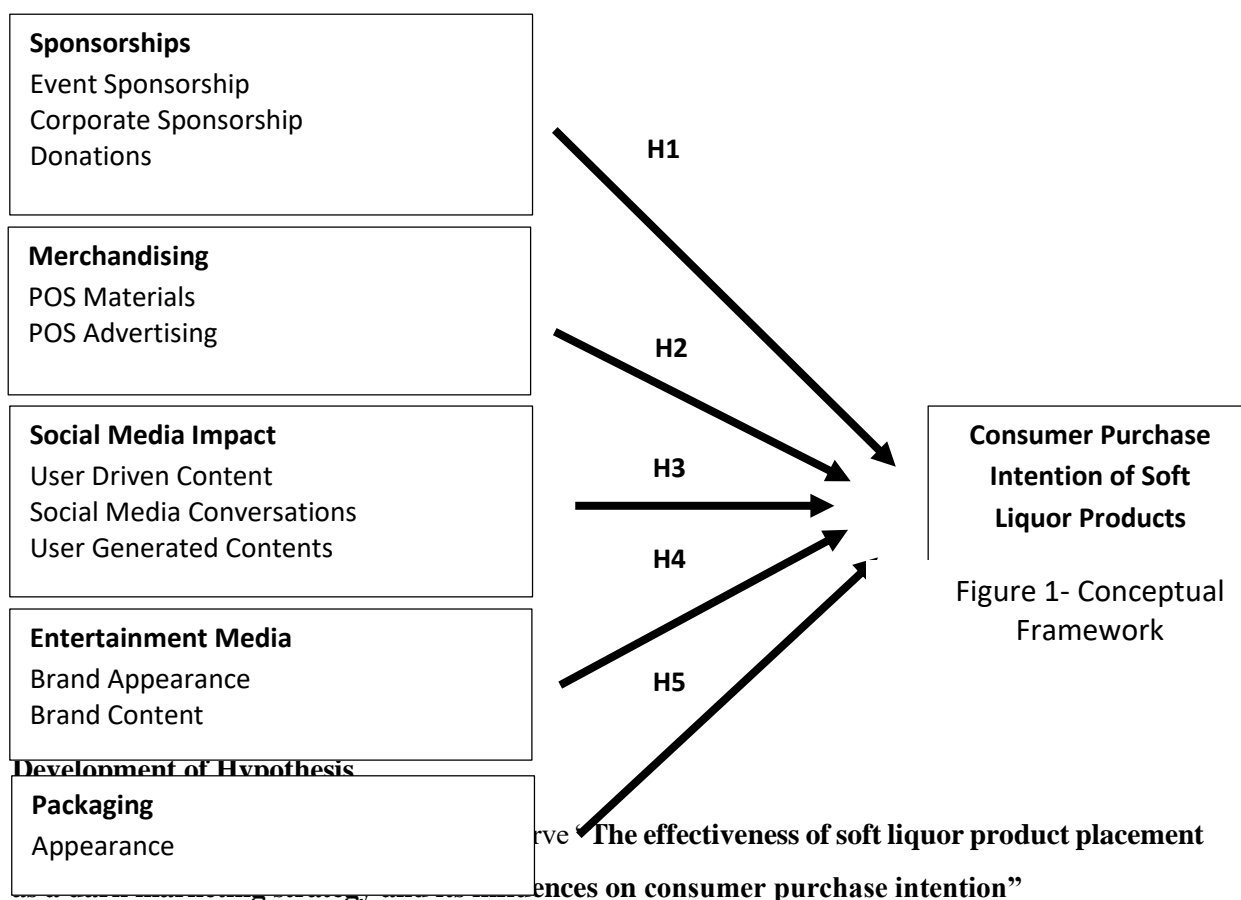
**Sponsorships**
Event Sponsorship
Corporate Sponsorship
Donations

**Merchandising**
POS Materials
POS Advertising

**Social Media Impact**
User Driven Content
Social Media Conversations
User Generated Contents

**Entertainment Media**
Brand Appearance
Brand Content

**Packaging**
Appearance

H1

H2

H3

H4

H5

**Consumer Purchase Intention of Soft Liquor Products**

Figure 1- Conceptual Framework

**Development of Hypothesis**

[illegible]rve "**The effectiveness of soft liquor product placement** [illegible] **ences on consumer purchase intention"**